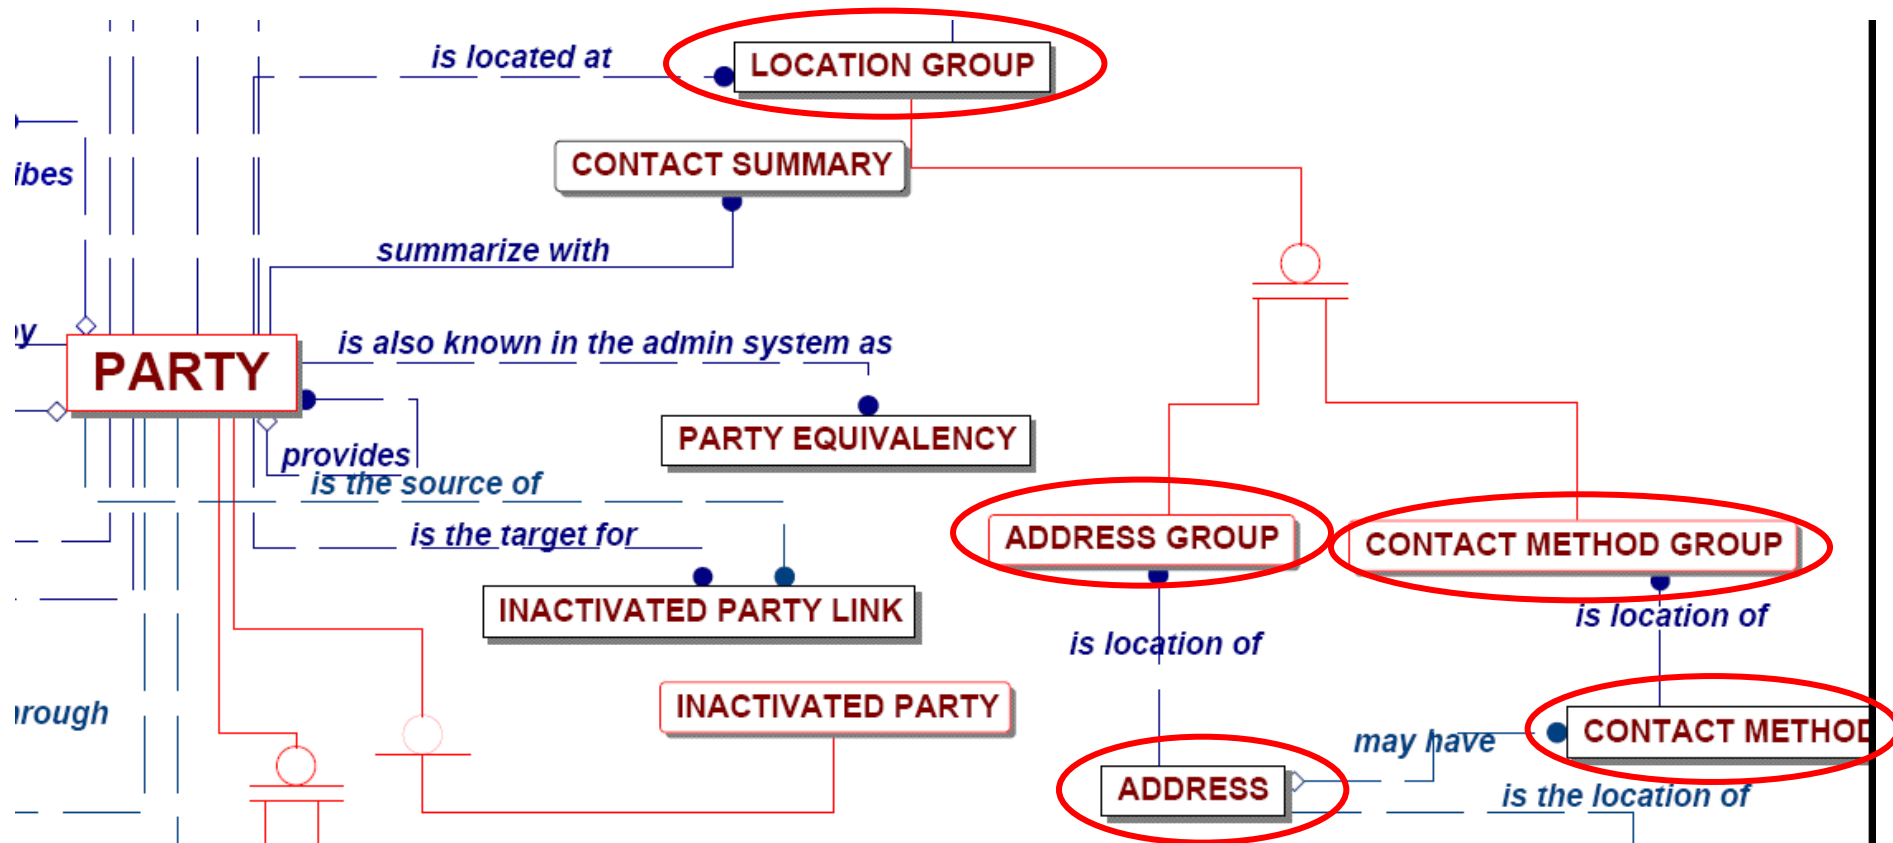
is located at
LOCATION GROUP
CONTACT SUMMARY
ibes
summarize with
y
PARTY
is also known in the admin system as
PARTY EQUIVALENCY
provides
is the source of
is the target for
ADDRESS GROUP
CONTACT METHOD GROUP
INACTIVATED PARTY LINK
is location of
is location of
INACTIVATED PARTY
rough
may have
CONTACT METHOD
ADDRESS
is the location of